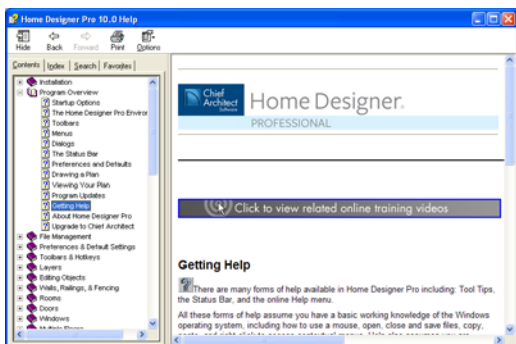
Home Designer Pro 10.0 Help

Hide Back Forward Print Options

Contents Index Search Favorites

Installation
Program Overview
Startup Options
The Home Designer Pro Envir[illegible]
Toolbars
Menus
Dialogs
The Status Bar
Preferences and Defaults
Drawing a Plan
Viewing Your Plan
Program Updates
Getting Help
About Home Designer Pro
Upgrade to Chief Architect
File Management
Preferences & Default Settings
Toolbars & Hotkeys
Layers
Editing Objects
Walls, Railings, & Fencing
Rooms
Doors
Windows
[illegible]

Chief Architect Software Home Designer®
PROFESSIONAL

Click to view related online training videos

Getting Help

There are many forms of help available in Home Designer Pro including: Tool Tips, the Status Bar, and the online Help menu.

All these forms of help assume you have a basic working knowledge of the Windows operating system, including how to use a mouse, open, close and save files, copy, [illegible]